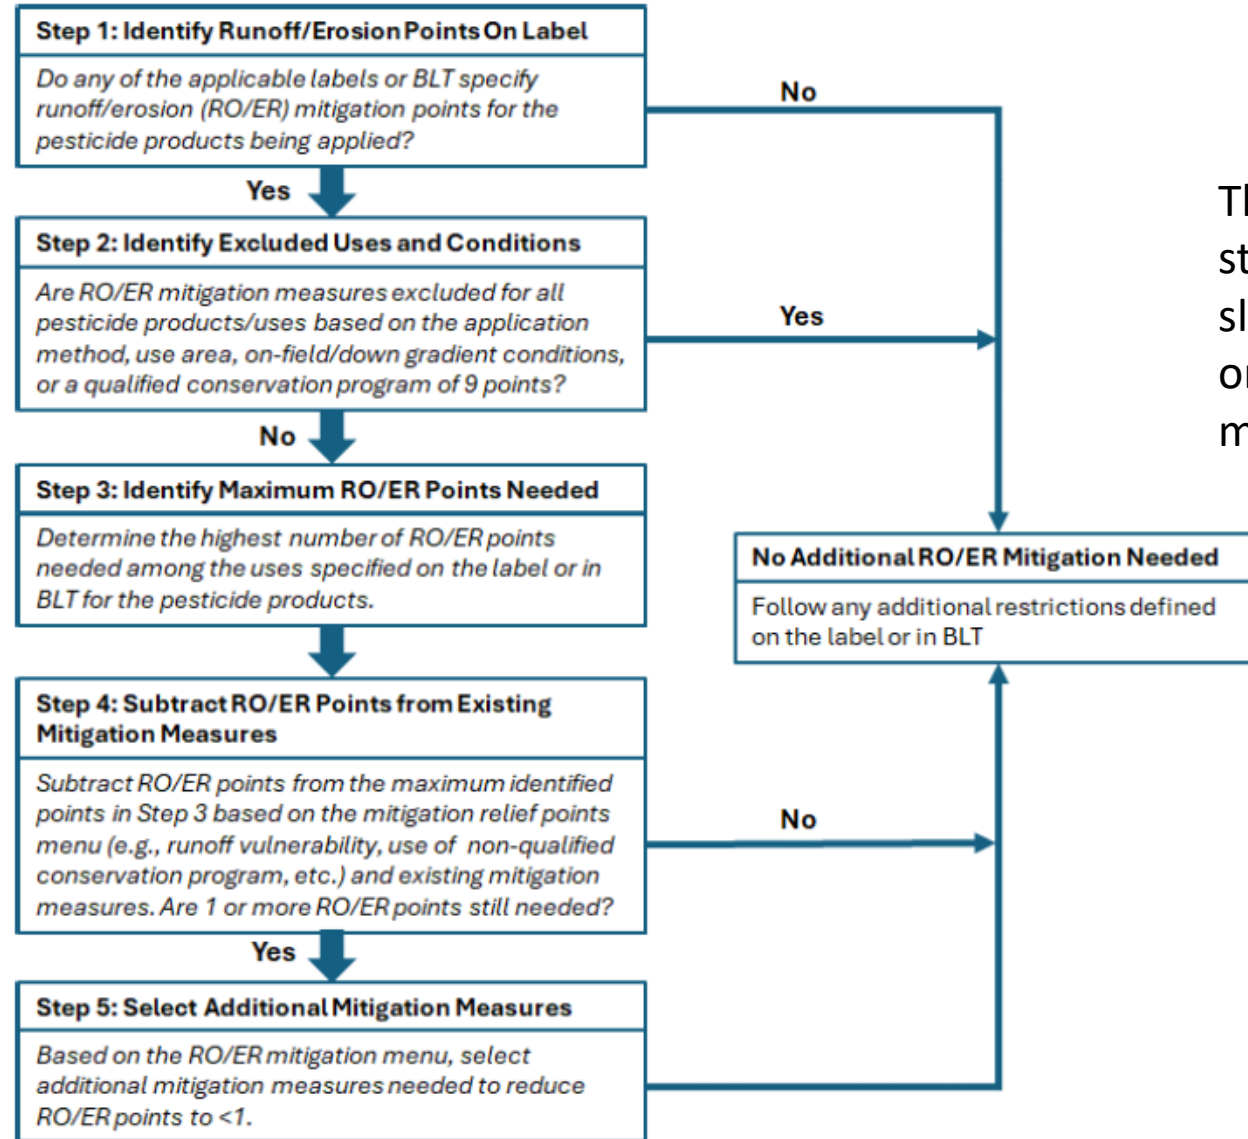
Step 1: Identify Runoff/Erosion Points On Label

Do any of the applicable labels or BLT specify runoff/erosion (RO/ER) mitigation points for the pesticide products being applied?

No

Yes

Step 2: Identify Excluded Uses and Conditions

Are RO/ER mitigation measures excluded for all pesticide products/uses based on the application method, use area, on-field/down gradient conditions, or a qualified conservation program of 9 points?

Yes

No

Step 3: Identify Maximum RO/ER Points Needed

Determine the highest number of RO/ER points needed among the uses specified on the label or in BLT for the pesticide products.

No Additional RO/ER Mitigation Needed

Follow any additional restrictions defined on the label or in BLT

Step 4: Subtract RO/ER Points from Existing Mitigation Measures

Subtract RO/ER points from the maximum identified points in Step 3 based on the mitigation relief points menu (e.g., runoff vulnerability, use of non-qualified conservation program, etc.) and existing mitigation measures. Are 1 or more RO/ER points still needed?

No

Yes

Step 5: Select Additional Mitigation Measures

Based on the RO/ER mitigation menu, select additional mitigation measures needed to reduce RO/ER points to <1.

Th
st
sl
or
m